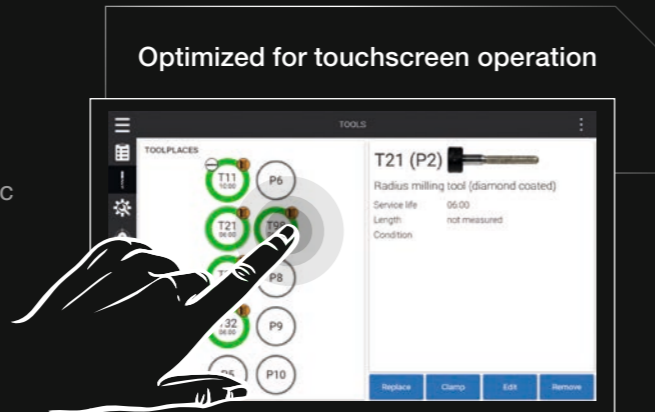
Optimized for touchscreen operation

C

TOOLS

TOOLPLACES

T11
10:00

P6

T21
06:00

T9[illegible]

T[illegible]

P8

T32
06:00

P9

P5

P10

T21 (P2)

Radius milling tool (diamond coated)

Service life 06:00
Length not measured
Condition

Replace
Clamp
Edit
Remove